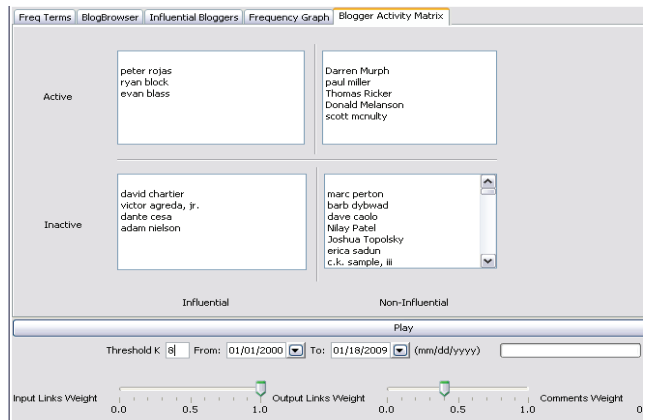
Freq Terms | BlogBrowser | Influential Bloggers | Frequency Graph | Blogger Activity Matrix

Active

peter rojas
ryan block
evan blass

Darren Murph
paul miller
Thomas Ricker
Donald Melanson
scott mcnulty

Inactive

david chartier
victor agreda, jr.
dante cesa
adam nielson

marc perton
barb dybwad
dave caolo
Nilay Patel
Joshua Topolsky
erica sadun
c.k. sample, iii

Influential

Non-Influential

Play

Threshold K 8 From: 01/01/2000 To: 01/18/2009 (mm/dd/yyyy)

Input Links Weight 0.0 0.5 1.0 Output Links Weight 0.0 0.5 1.0 Comments Weight 0